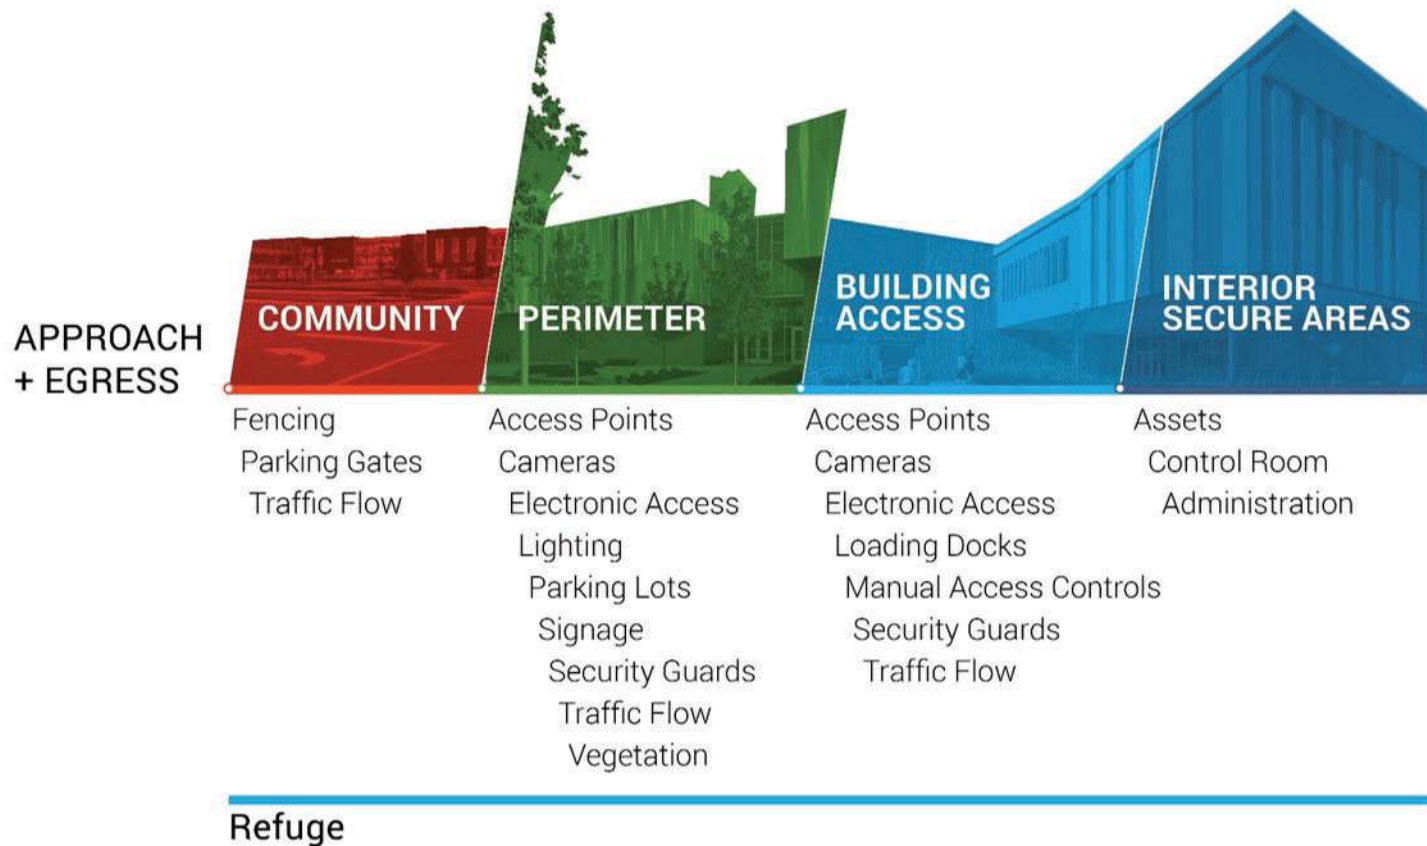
APPROACH + EGRESS

COMMUNITY

Fencing
Parking Gates
Traffic Flow

PERIMETER

Access Points
Cameras
Electronic Access
Lighting
Parking Lots
Signage
Security Guards
Traffic Flow
Vegetation

BUILDING ACCESS

Access Points
Cameras
Electronic Access
Loading Docks
Manual Access Controls
Security Guards
Traffic Flow

INTERIOR SECURE AREAS

Assets
Control Room
Administration

Refuge